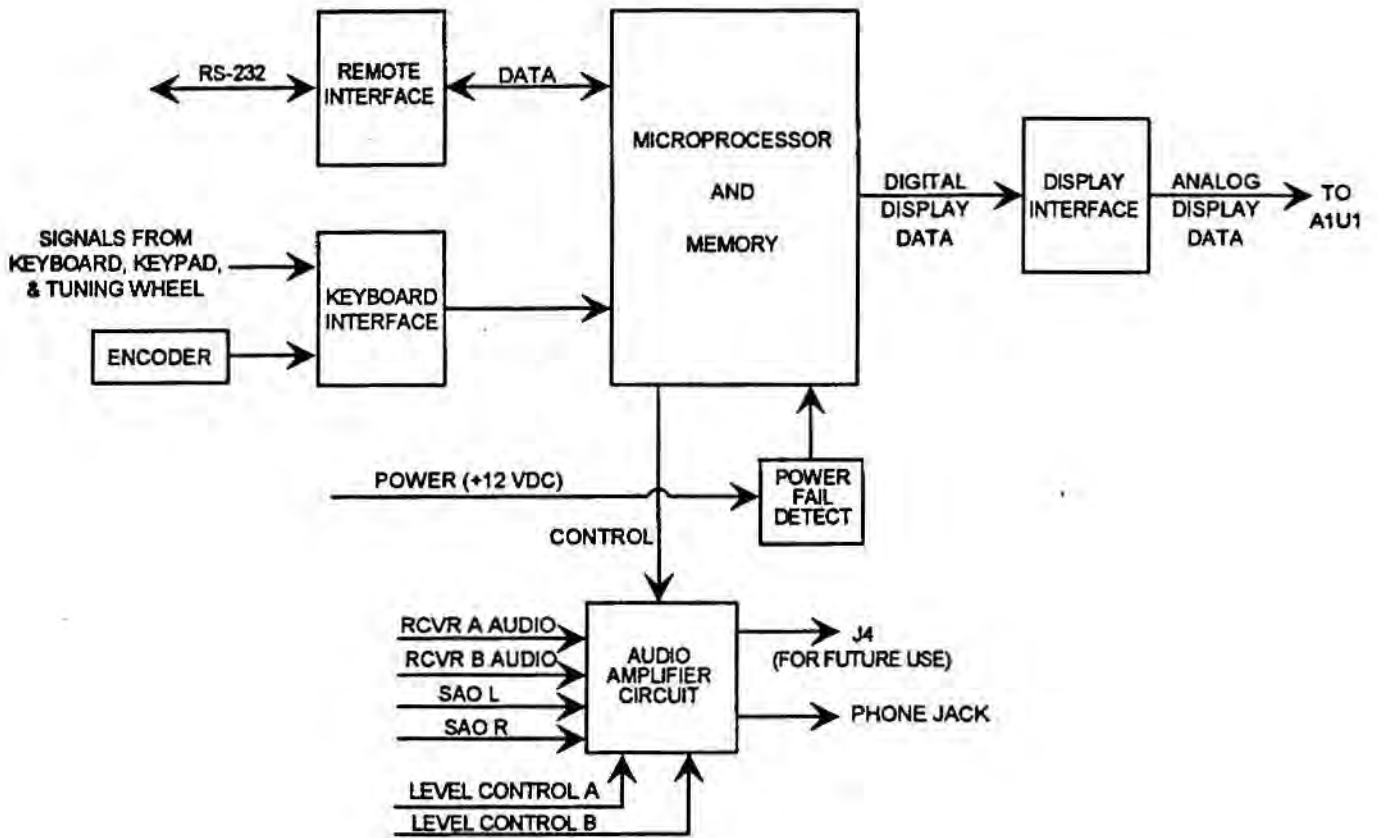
RS-232

REMOTE INTERFACE

DATA

MICROPROCESSOR

AND

MEMORY

DIGITAL DISPLAY DATA

DISPLAY INTERFACE

ANALOG DISPLAY DATA

TO A1U1

SIGNALS FROM KEYBOARD, KEYPAD, & TUNING WHEEL

KEYBOARD INTERFACE

ENCODER

POWER (+12 VDC)

POWER FAIL DETECT

CONTROL

RCVR A AUDIO

RCVR B AUDIO

SAO L

SAO R

AUDIO AMPLIFIER CIRCUIT

J4 (FOR FUTURE USE)

PHONE JACK

LEVEL CONTROL A

LEVEL CONTROL B